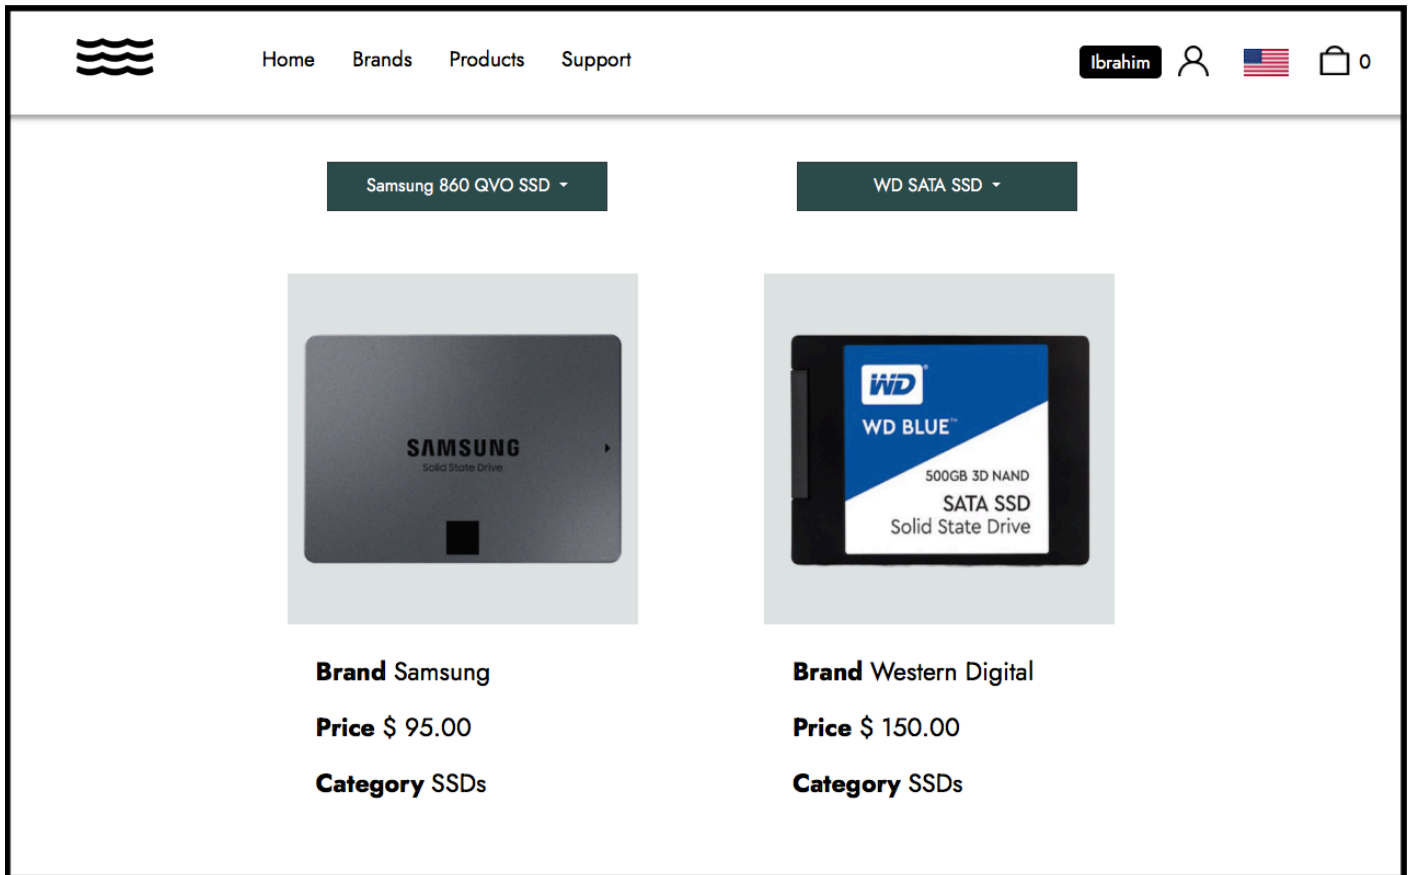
Home Brands Products Support

Ibrahim 0

Samsung 860 QVO SSD

WD SATA SSD

SAMSUNG
Solid State Drive

WD
WD BLUE™
500GB 3D NAND
SATA SSD
Solid State Drive

**Brand** Samsung

**Price** $ 95.00

**Category** SSDs

**Brand** Western Digital

**Price** $ 150.00

**Category** SSDs